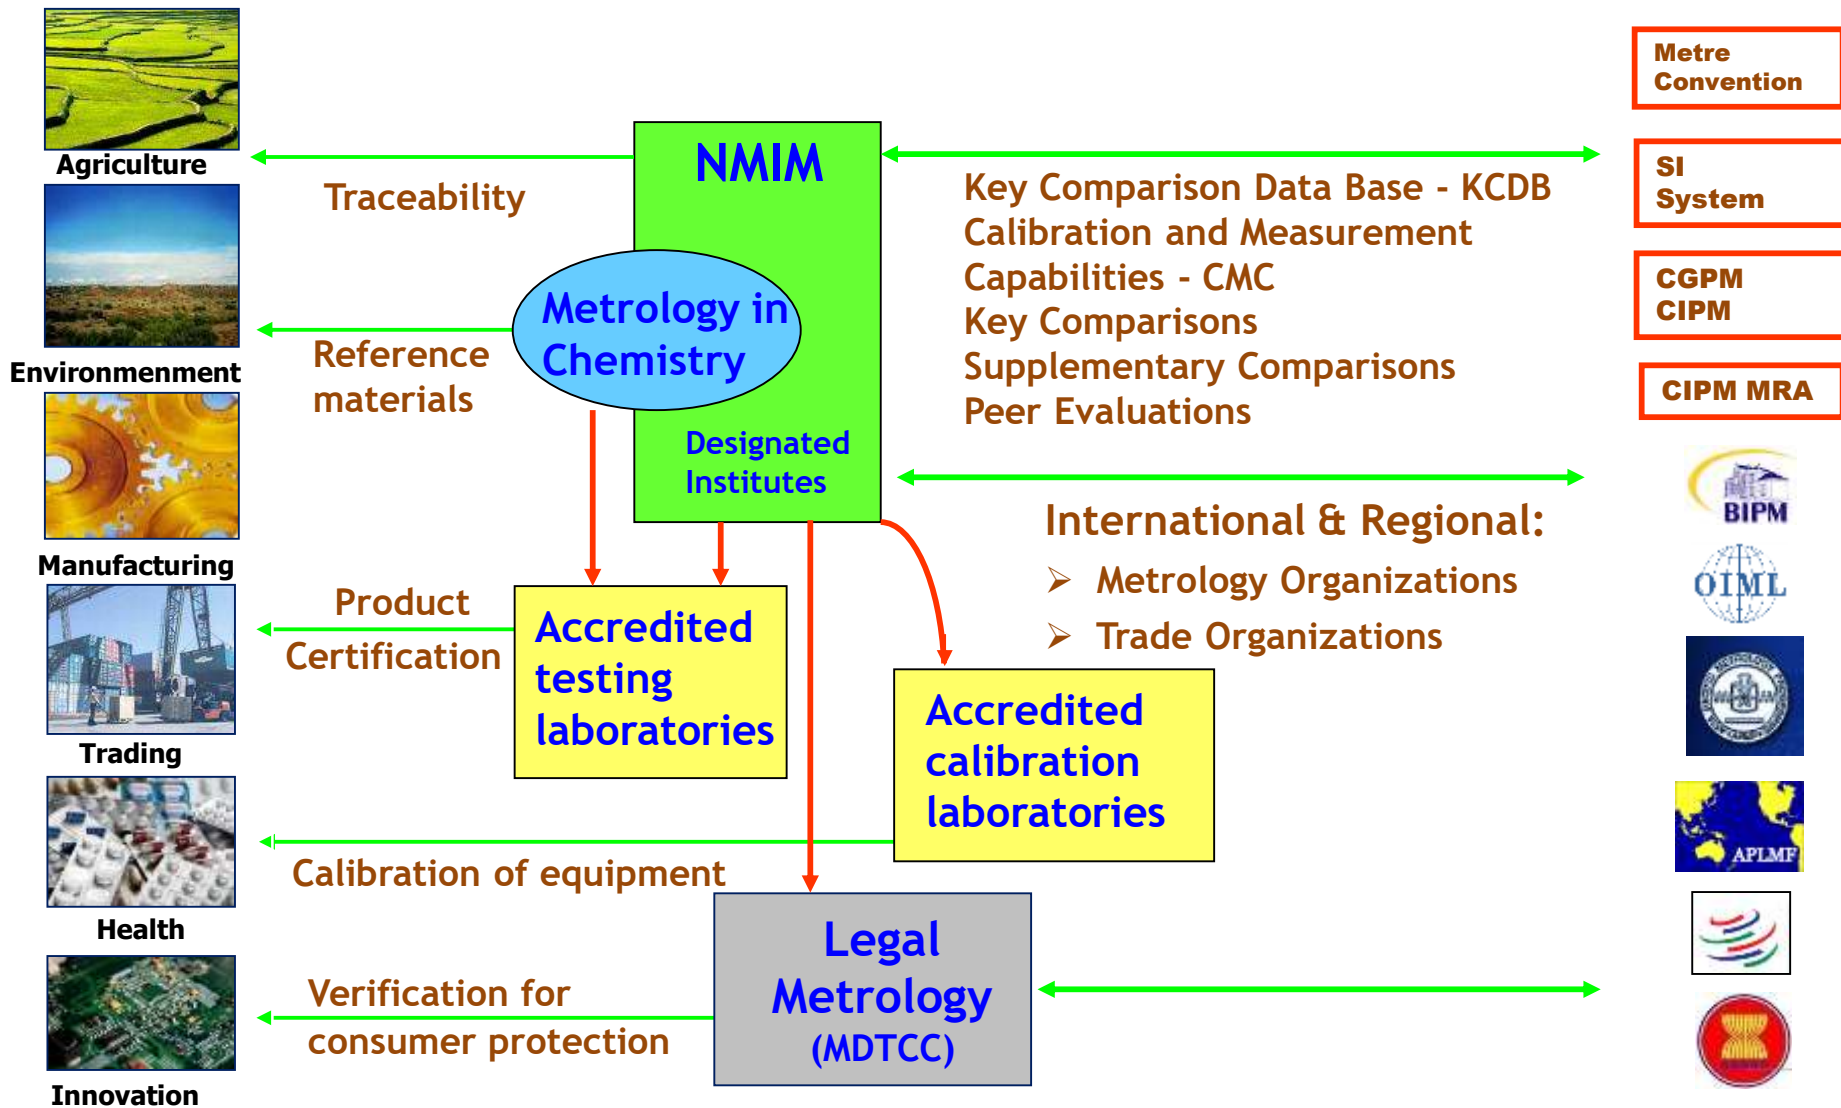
Agriculture

Environmenment

Manufacturing

Trading

Health

Innovation

NMIM

Metrology in Chemistry

Designated Institutes

Traceability

Reference materials

Product Certification

Accredited testing laboratories

Accredited calibration laboratories

Calibration of equipment

Verification for consumer protection

Legal Metrology (MDTCC)

Key Comparison Data Base - KCDB
Calibration and Measurement Capabilities - CMC
Key Comparisons
Supplementary Comparisons
Peer Evaluations

International & Regional:
➢ Metrology Organizations
➢ Trade Organizations

Metre Convention

SI System

CGPM CIPM

CIPM MRA

BIPM

OIML

APLMF